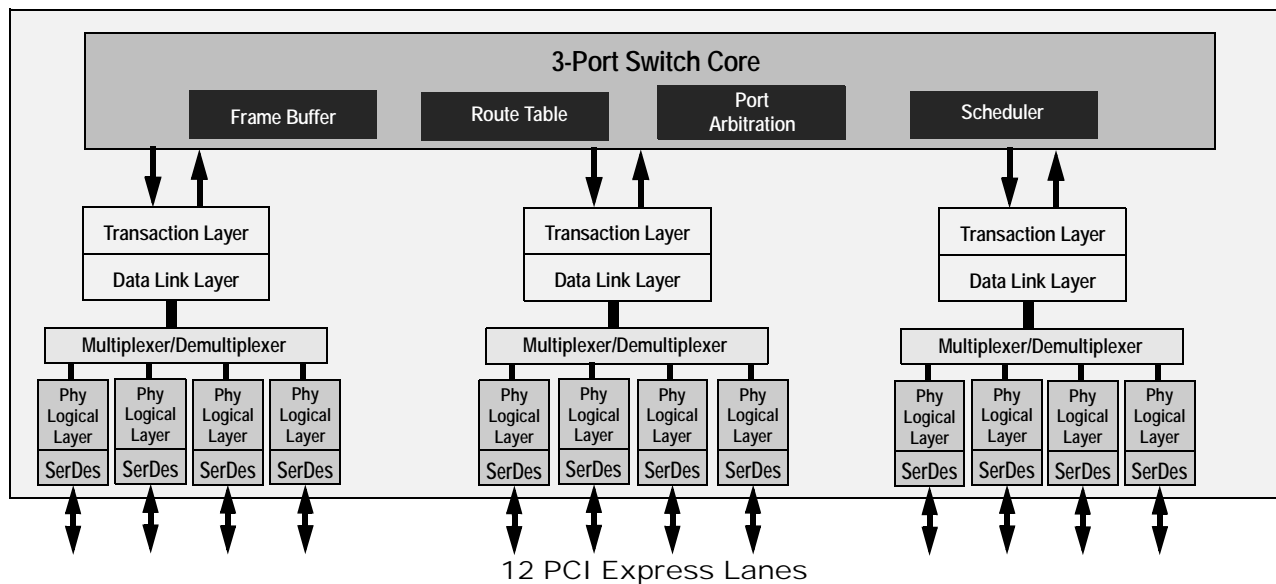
3-Port Switch Core

Frame Buffer

Route Table

Port Arbitration

Scheduler

Transaction Layer

Data Link Layer

Multiplexer/Demultiplexer

Phy Logical Layer

SerDes

Phy Logical Layer

SerDes

Phy Logical Layer

SerDes

Phy Logical Layer

SerDes

Transaction Layer

Data Link Layer

Multiplexer/Demultiplexer

Phy Logical Layer

SerDes

Phy Logical Layer

SerDes

Phy Logical Layer

SerDes

Phy Logical Layer

SerDes

Transaction Layer

Data Link Layer

Multiplexer/Demultiplexer

Phy Logical Layer

SerDes

Phy Logical Layer

SerDes

Phy Logical Layer

SerDes

Phy Logical Layer

SerDes

12 PCI Express Lanes